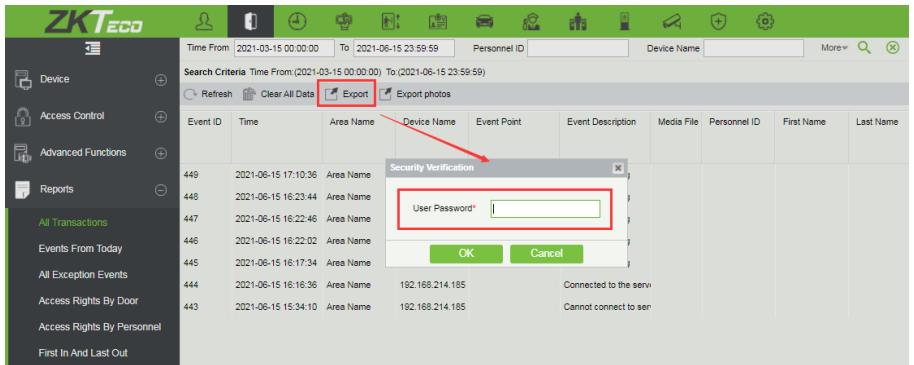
ZKTeco

Time From 2021-03-15 00:00:00 To 2021-06-15 23:59:59 Personnel ID Device Name More

Search Criteria Time From:(2021-03-15 00:00:00) To:(2021-06-15 23:59:59)

Refresh Clear All Data Export Export photos

Device
Access Control
Advanced Functions
Reports
All Transactions
Events From Today
All Exception Events
Access Rights By Door
Access Rights By Personnel
First In And Last Out

| Event ID | Time | Area Name | Device Name | Event Point | Event Description | Media File | Personnel ID | First Name | Last Name |
|---|---|---|---|---|---|---|---|---|---|
| 449 | 2021-06-15 17:10:36 | Area Name | | | | | | | |
| 448 | 2021-06-15 16:23:44 | Area Name | | | | | | | |
| 447 | 2021-06-15 16:22:46 | Area Name | | | | | | | |
| 446 | 2021-06-15 16:22:02 | Area Name | | | | | | | |
| 445 | 2021-06-15 16:17:34 | Area Name | | | | | | | |
| 444 | 2021-06-15 16:16:36 | Area Name | 192.168.214.185 | | Connected to the serv | | | | |
| 443 | 2021-06-15 15:34:10 | Area Name | 192.168.214.185 | | Cannot connect to ser | | | | |

Security Verification
User Password*
OK Cancel